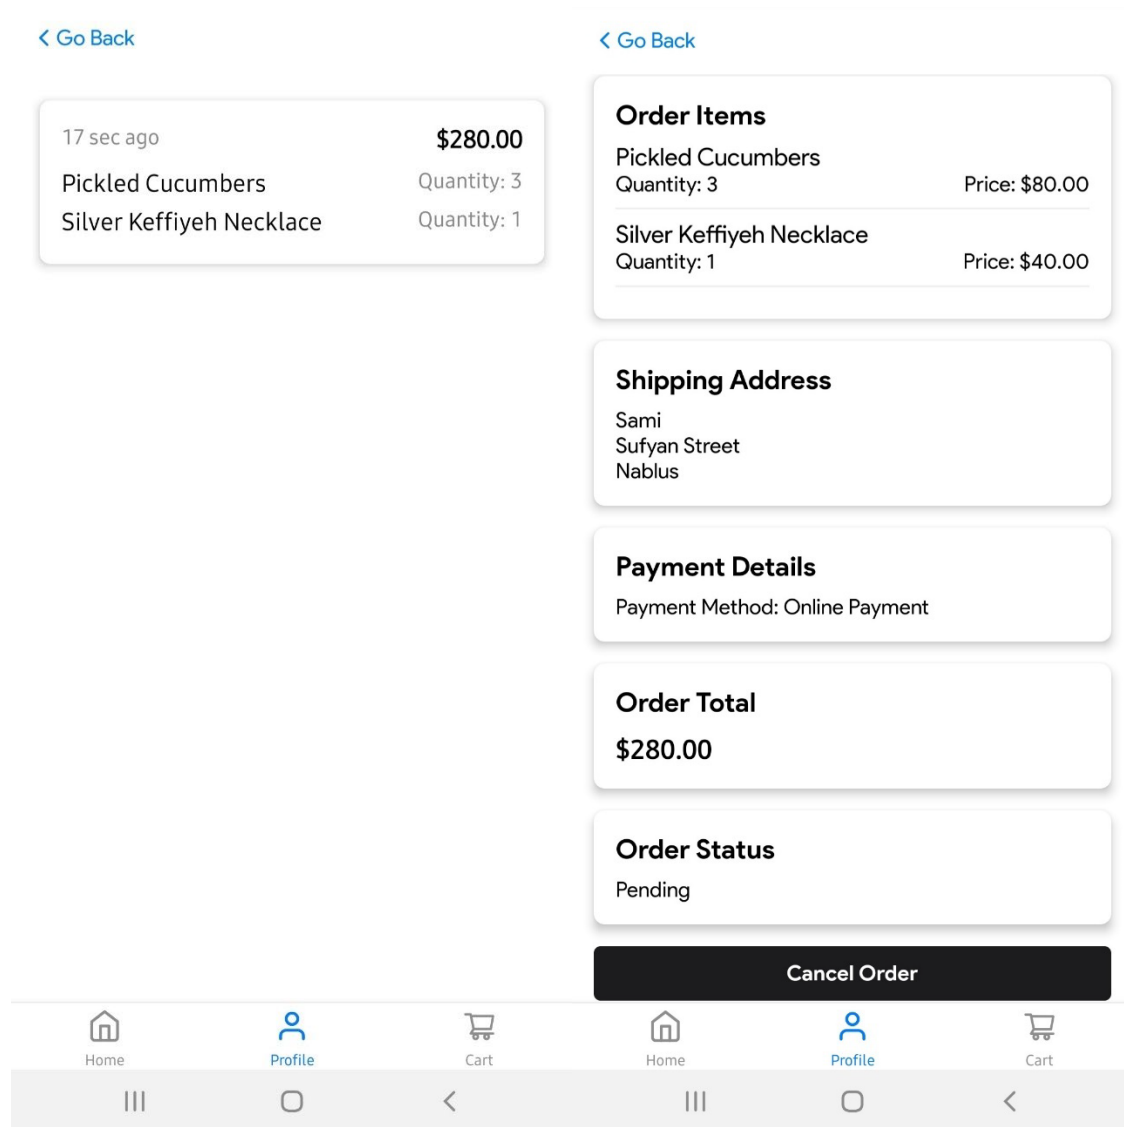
< Go Back

17 sec ago $280.00
Pickled Cucumbers Quantity: 3
Silver Keffiyeh Necklace Quantity: 1

Home
Profile
Cart

< Go Back

Order Items
Pickled Cucumbers
Quantity: 3 Price: $80.00
Silver Keffiyeh Necklace
Quantity: 1 Price: $40.00

Shipping Address
Sami
Sufyan Street
Nablus

Payment Details
Payment Method: Online Payment

Order Total
$280.00

Order Status
Pending

Cancel Order

Home
Profile
Cart